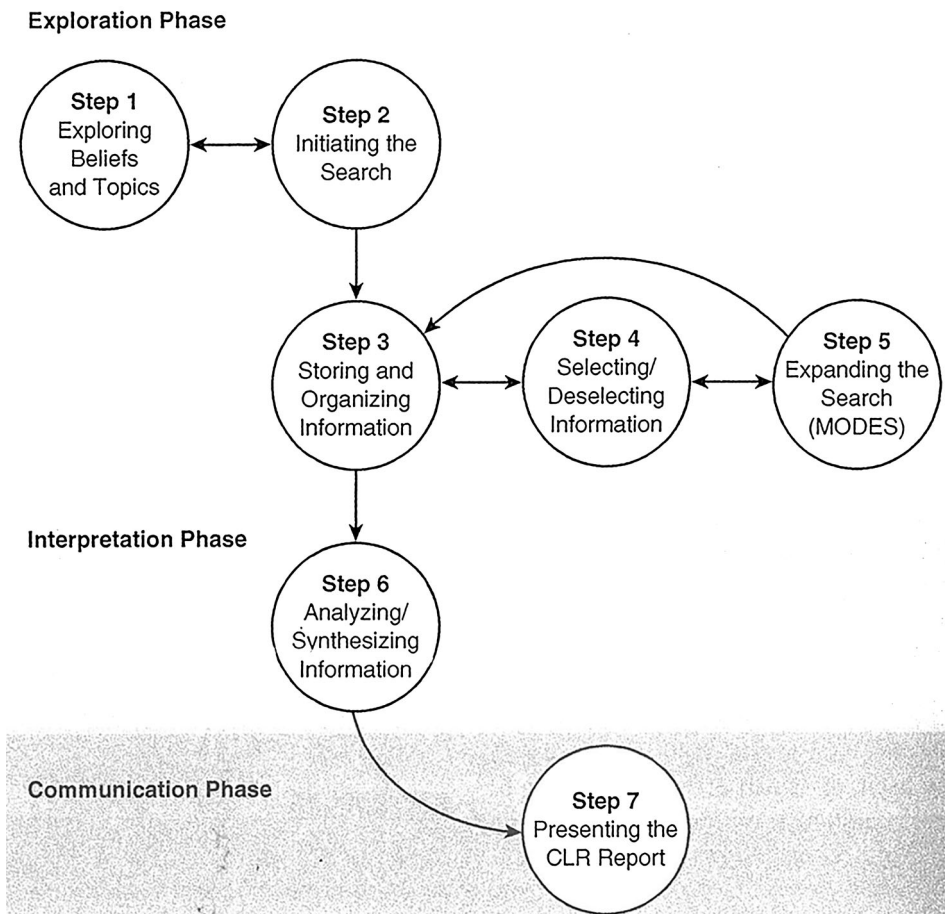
Exploration Phase

Step 1
Exploring Beliefs and Topics

Step 2
Initiating the Search

Step 3
Storing and Organizing Information

Step 4
Selecting/ Deselecting Information

Step 5
Expanding the Search (MODES)

Interpretation Phase

Step 6
Analyzing/ Synthesizing Information

Communication Phase

Step 7
Presenting the CLR Report